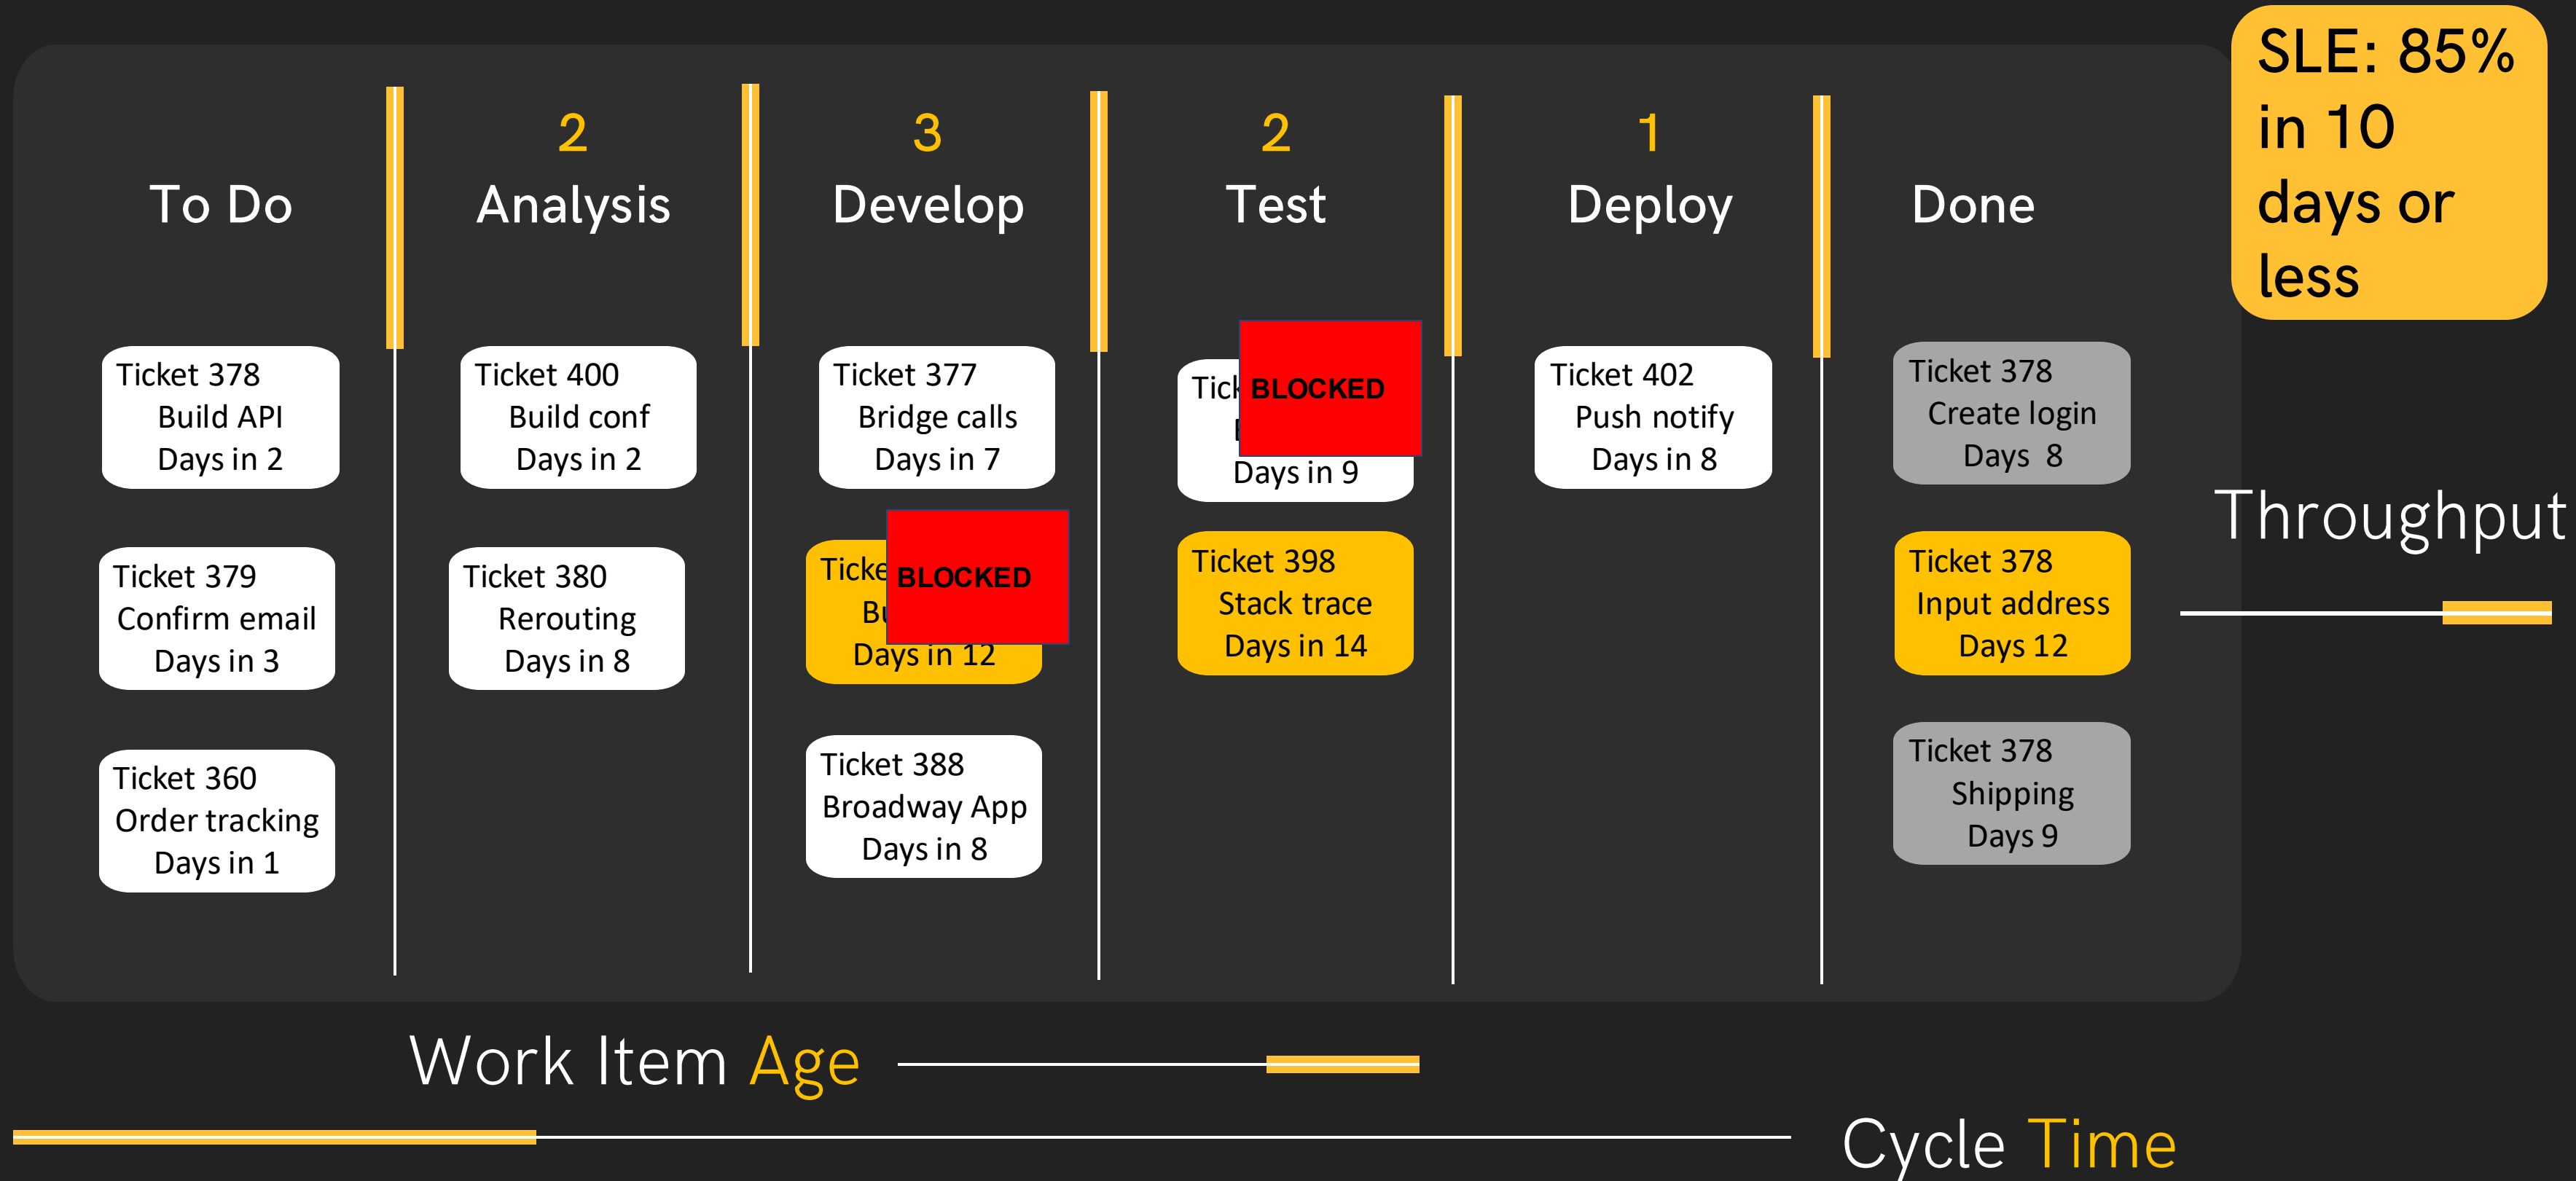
SLE: 85% in 10 days or less

To Do

2
Analysis

3
Develop

2
Test

1
Deploy

Done

Ticket 378
Build API
Days in 2

Ticket 379
Confirm email
Days in 3

Ticket 360
Order tracking
Days in 1

Ticket 400
Build conf
Days in 2

Ticket 380
Rerouting
Days in 8

Ticket 377
Bridge calls
Days in 7

Ticke BLOCKED
Bu
Days in 12

Ticket 388
Broadway App
Days in 8

Tick BLOCKED
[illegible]
Days in 9

Ticket 398
Stack trace
Days in 14

Ticket 402
Push notify
Days in 8

Ticket 378
Create login
Days 8

Ticket 378
Input address
Days 12

Ticket 378
Shipping
Days 9

Throughput

Work Item Age

Cycle Time